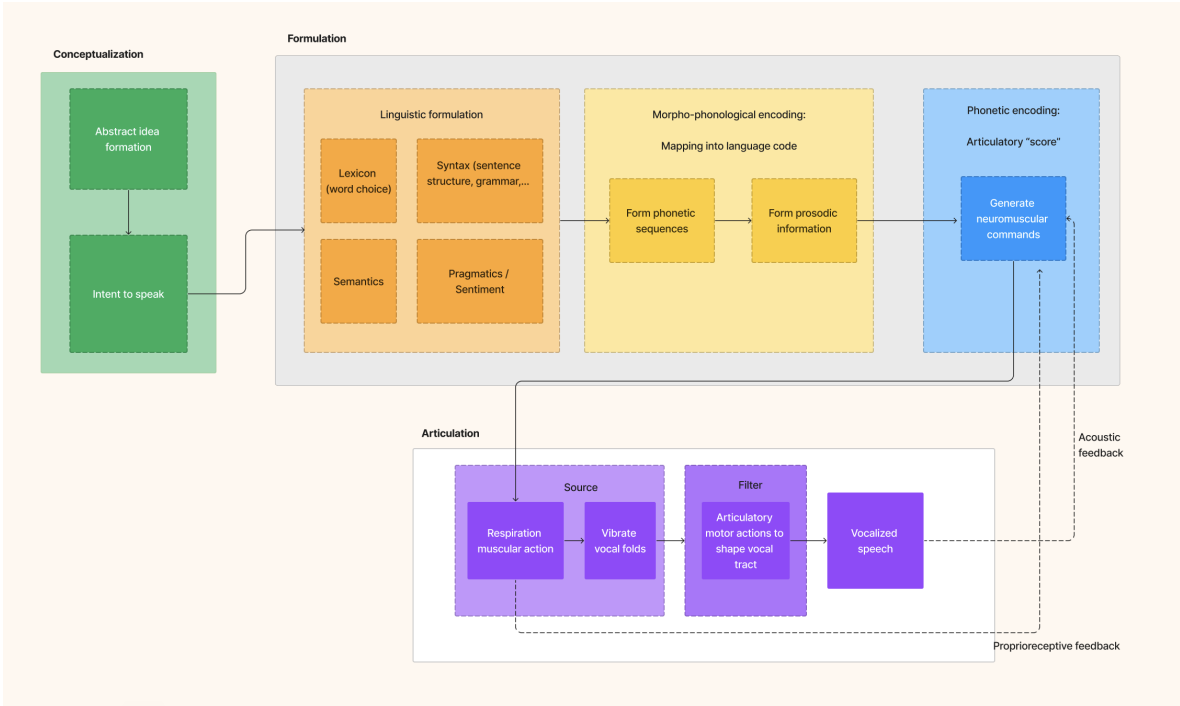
Conceptualization

Abstract idea formation

Intent to speak

Formulation

Linguistic formulation

Lexicon (word choice)

Syntax (sentence structure, grammar,...

Semantics

Pragmatics / Sentiment

Morpho-phonological encoding:

Mapping into language code

Form phonetic sequences

Form prosodic information

Phonetic encoding:

Articulatory "score"

Generate neuromuscular commands

Articulation

Source

Respiration muscular action

Vibrate vocal folds

Filter

Articulatory motor actions to shape vocal tract

Vocalized speech

Acoustic feedback

Proprioreceptive feedback